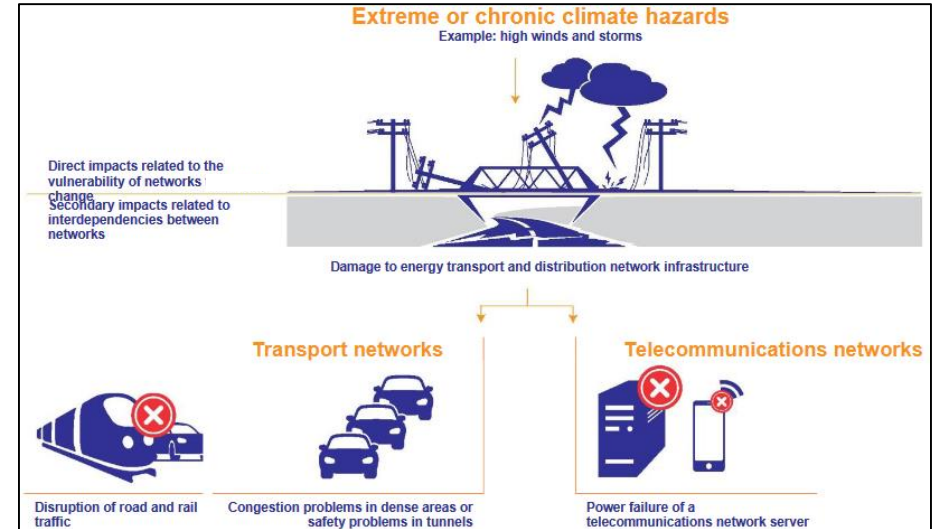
Extreme or chronic climate hazards
Example: high winds and storms

Direct impacts related to the vulnerability of networks change

Secondary impacts related to interdependencies between networks

Damage to energy transport and distribution network infrastructure

Transport networks

Telecommunications networks

Disruption of road and rail traffic

Congestion problems in dense areas or safety problems in tunnels

Power failure of a telecommunications network server